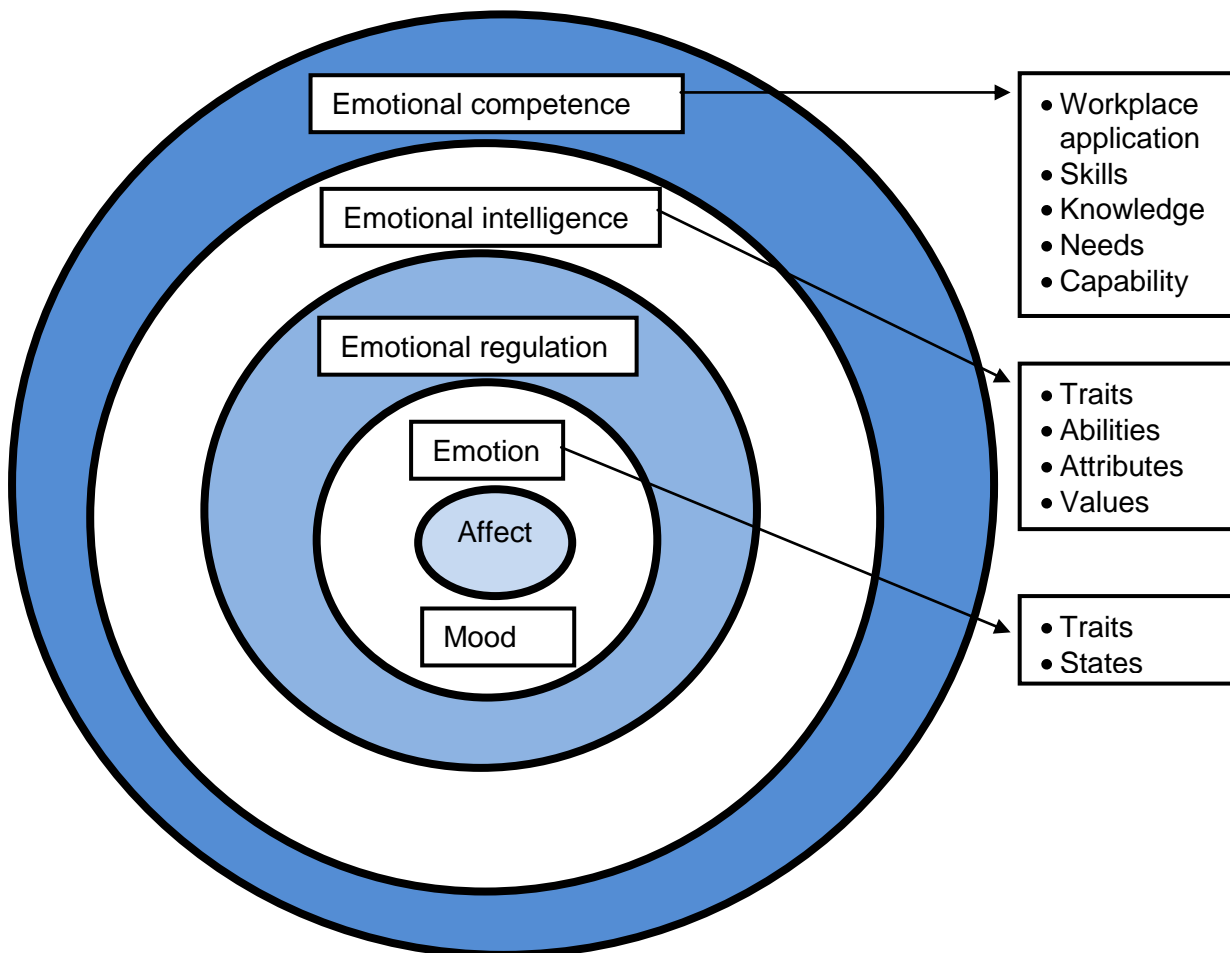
Emotional competence

Emotional intelligence

Emotional regulation

Emotion

Affect

Mood

- Workplace application
- Skills
- Knowledge
- Needs
- Capability

- Traits
- Abilities
- Attributes
- Values

- Traits
- States